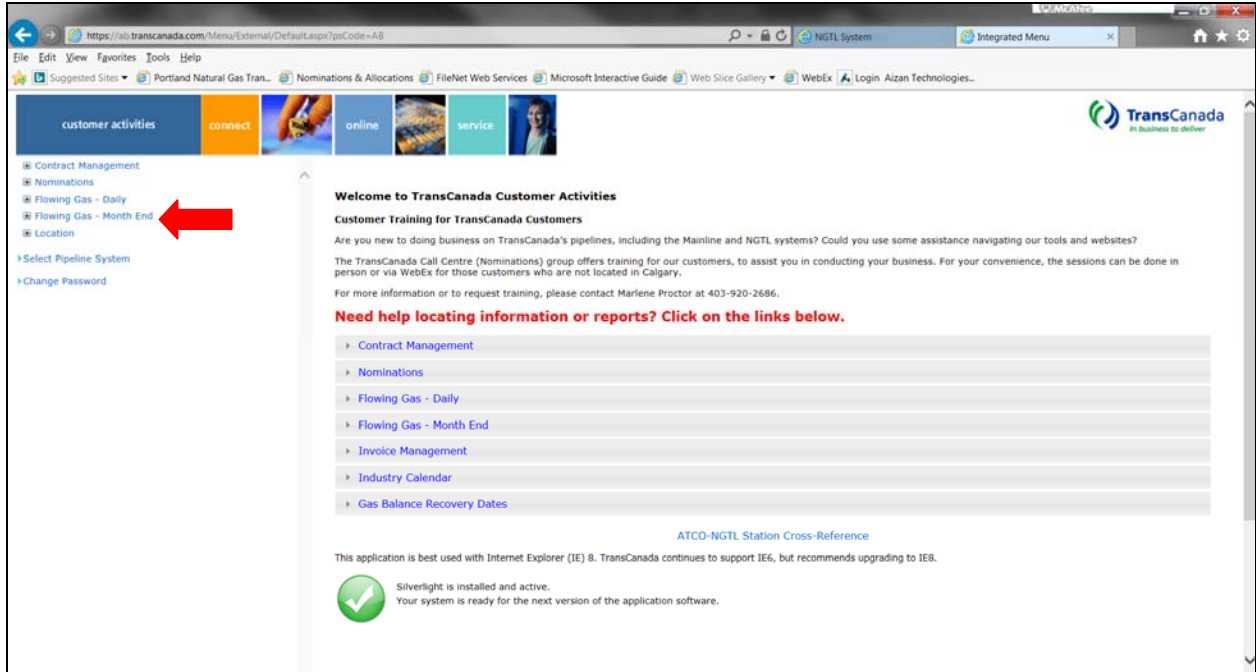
https://ab.transcanada.com/Menu/External/Default.aspx?psCode=AB

NGTL System

Integrated Menu

File Edit View Favorites Tools Help

Suggested Sites ▾ Portland Natural Gas Tran... Nominations & Allocations FileNet Web Services Microsoft Interactive Guide Web Slice Gallery ▾ WebEx Login Aizan Technologies...

customer activities connect online service

TransCanada
In business to deliver

⊞ Contract Management
⊞ Nominations
⊞ Flowing Gas - Daily
⊞ Flowing Gas - Month End
⊞ Location

›Select Pipeline System

›Change Password

Welcome to TransCanada Customer Activities

Customer Training for TransCanada Customers

Are you new to doing business on TransCanada's pipelines, including the Mainline and NGTL systems? Could you use some assistance navigating our tools and websites?

The TransCanada Call Centre (Nominations) group offers training for our customers, to assist you in conducting your business. For your convenience, the sessions can be done in person or via WebEx for those customers who are not located in Calgary.

For more information or to request training, please contact Marlene Proctor at 403-920-2686.

Need help locating information or reports? Click on the links below.

Contract Management

Nominations

Flowing Gas - Daily

Flowing Gas - Month End

Invoice Management

Industry Calendar

Gas Balance Recovery Dates

ATCO-NGTL Station Cross-Reference

This application is best used with Internet Explorer (IE) 8. TransCanada continues to support IE6, but recommends upgrading to IE8.

Silverlight is installed and active.
Your system is ready for the next version of the application software.